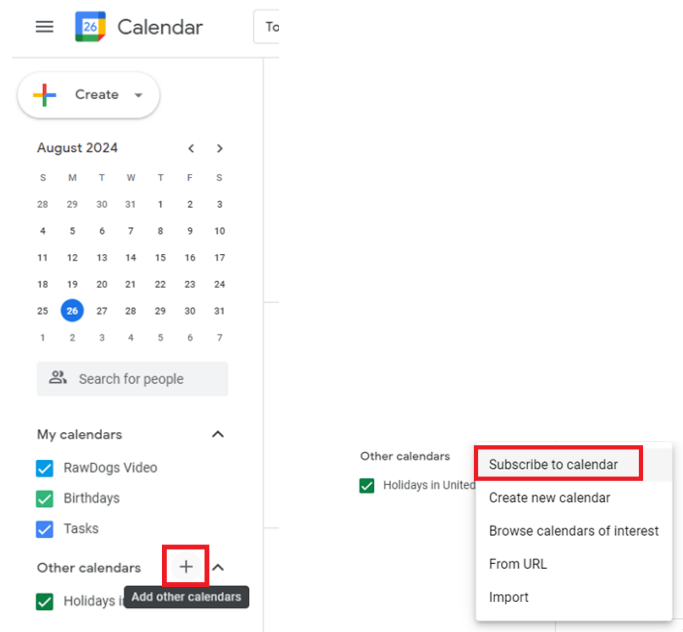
26 Calendar

To

Create

August 2024

| S | M | T | W | T | F | S |
|---|---|---|---|---|---|---|
| 28 | 29 | 30 | 31 | 1 | 2 | 3 |
| 4 | 5 | 6 | 7 | 8 | 9 | 10 |
| 11 | 12 | 13 | 14 | 15 | 16 | 17 |
| 18 | 19 | 20 | 21 | 22 | 23 | 24 |
| 25 | 26 | 27 | 28 | 29 | 30 | 31 |
| 1 | 2 | 3 | 4 | 5 | 6 | 7 |

Search for people

My calendars

RawDogs Video

Birthdays

Tasks

Other calendars

+

Holidays i

Add other calendars

Other calendars

Holidays in United

Subscribe to calendar

Create new calendar

Browse calendars of interest

From URL

Import